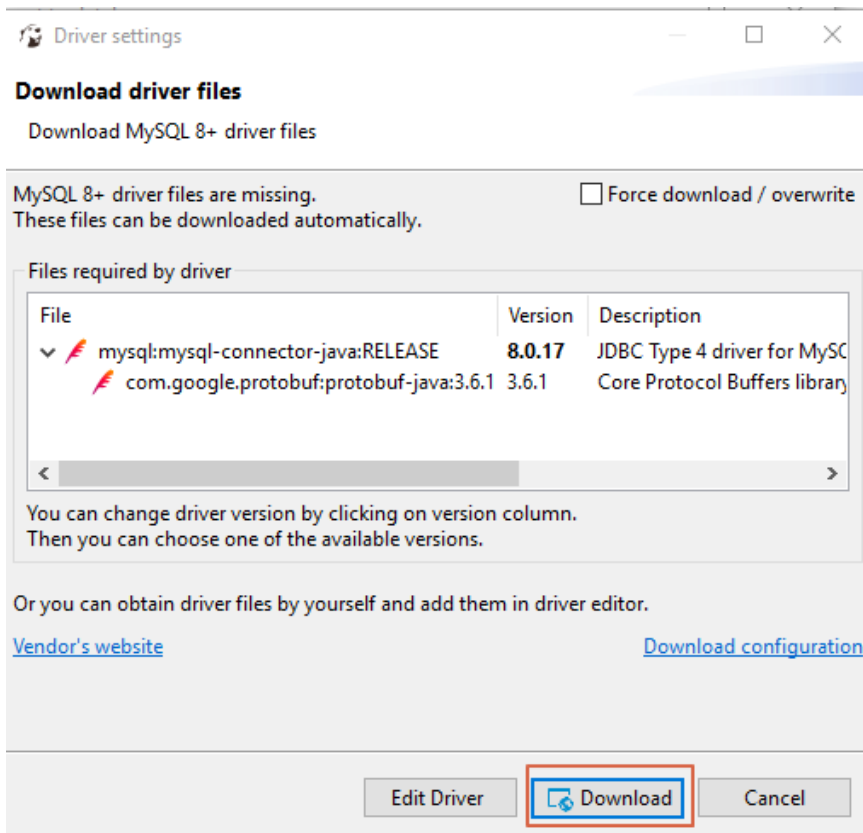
Driver settings

Download driver files

Download MySQL 8+ driver files

MySQL 8+ driver files are missing.
These files can be downloaded automatically.

Force download / overwrite

Files required by driver

| File | Version | Description |
|---|---|---|
| mysql:mysql-connector-java:RELEASE | 8.0.17 | JDBC Type 4 driver for MySC |
| com.google.protobuf:protobuf-java:3.6.1 | 3.6.1 | Core Protocol Buffers library |

You can change driver version by clicking on version column.
Then you can choose one of the available versions.

Or you can obtain driver files by yourself and add them in driver editor.

Vendor's website

Download configuration

Edit Driver

Download

Cancel